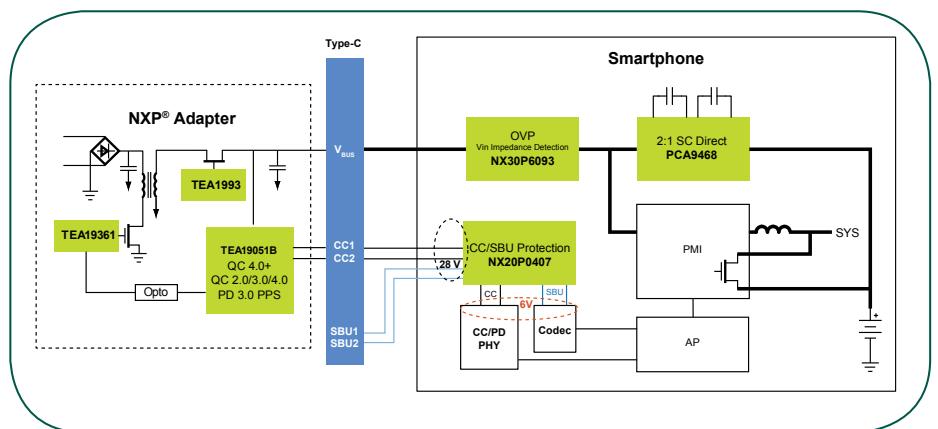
Type-C

Smartphone

NXP® Adapter

$V_{BUS}$

OVP
Vin Impedance Detection
NX30P6093

2:1 SC Direct
PCA9468

TEA1993

TEA19361

TEA19051B
QC 4.0+
QC 2.0/3.0/4.0
PD 3.0 PPS

Opto

CC1
CC2

28 V

CC/SBU Protection
NX20P0407

PMI

SYS

CC
SBU
6V

SBU1
SBU2

CC/PD
PHY

Codec

AP

+